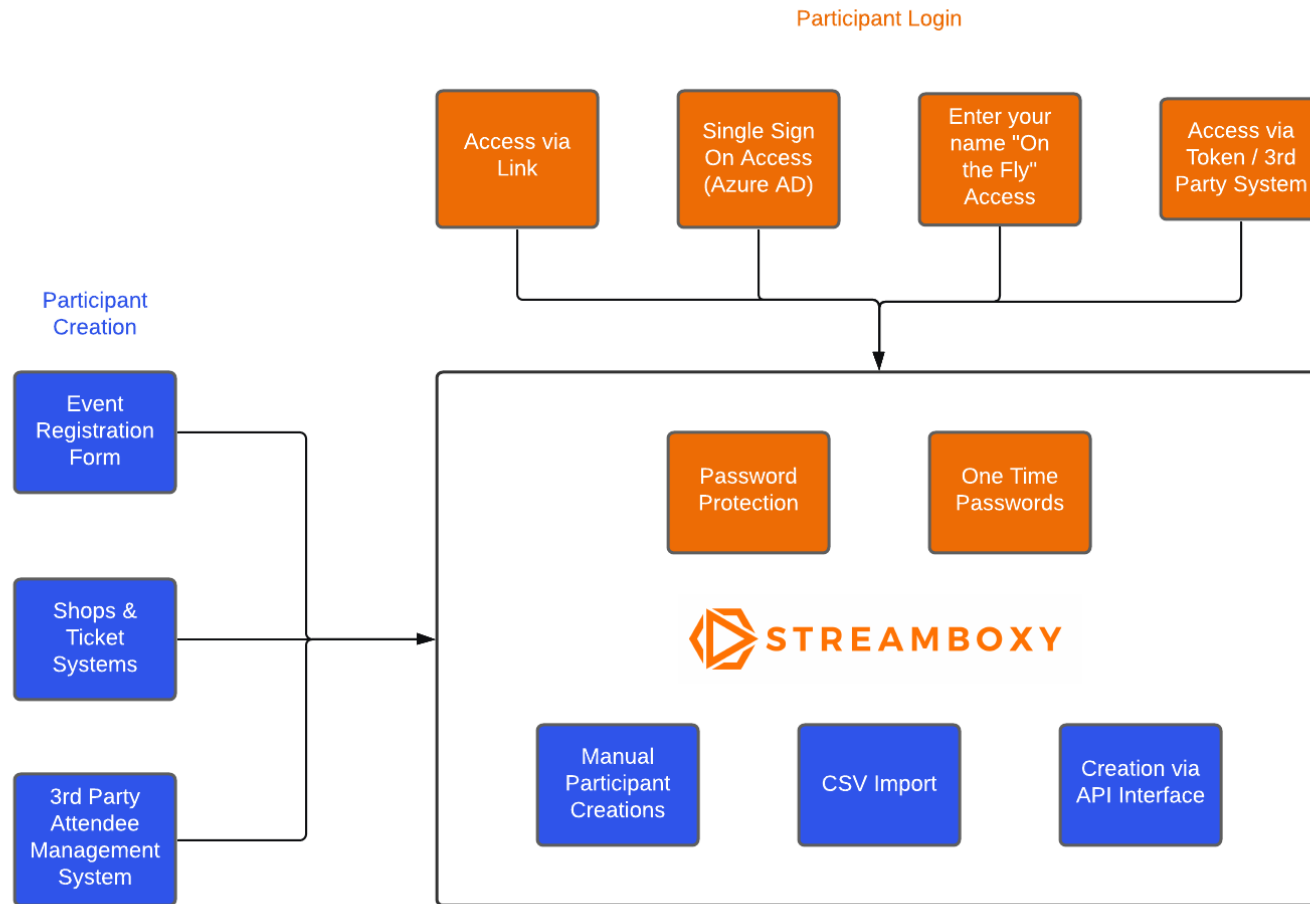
Participant Login

Access via Link

Single Sign On Access (Azure AD)

Enter your name "On the Fly" Access

Access via Token / 3rd Party System

Participant Creation

Event Registration Form

Shops & Ticket Systems

3rd Party Attendee Management System

Password Protection

One Time Passwords

STREAMBOXY

Manual Participant Creations

CSV Import

Creation via API Interface